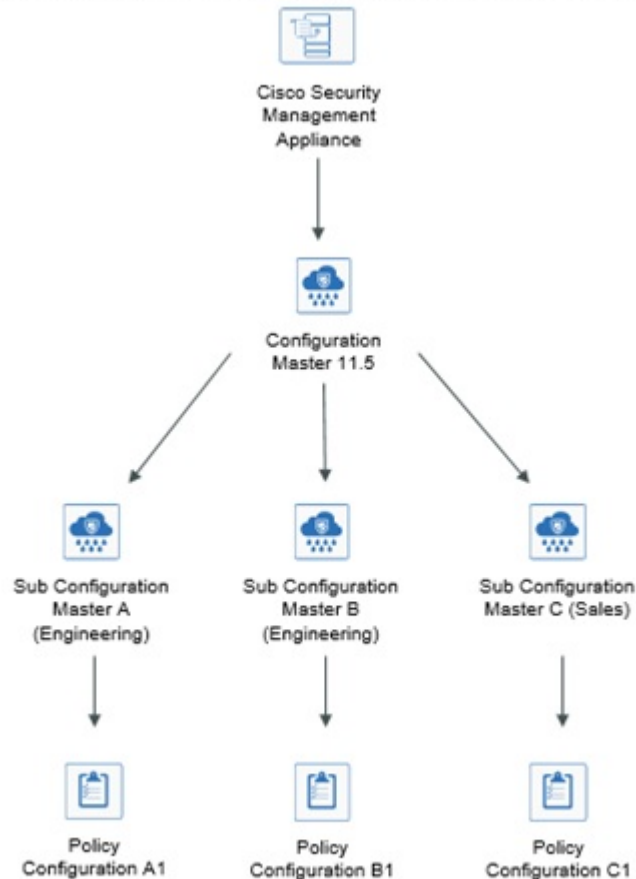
Cisco Security Management Appliance

Configuration Master 11.5

Sub Configuration Master A (Engineering)

Sub Configuration Master B (Engineering)

Sub Configuration Master C (Sales)

Policy Configuration A1

Policy Configuration B1

Policy Configuration C1